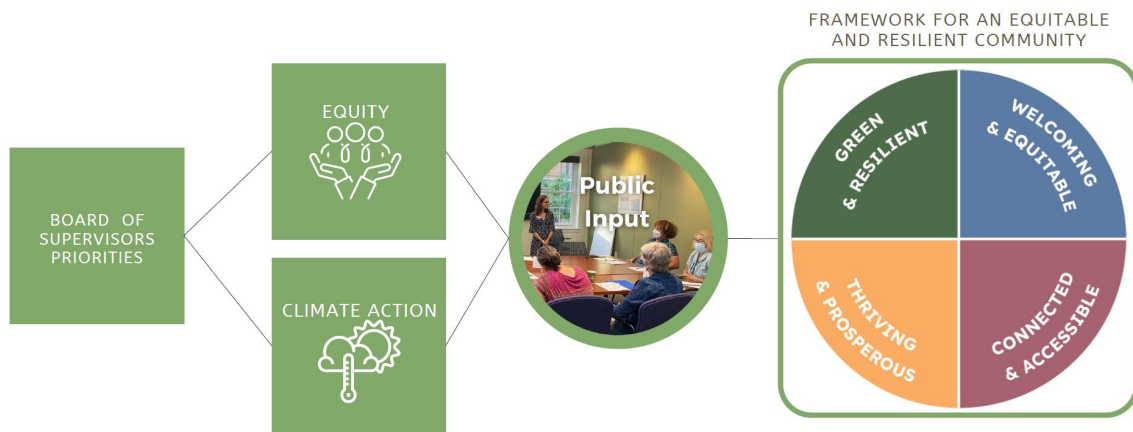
BOARD OF SUPERVISORS PRIORITIES

EQUITY

CLIMATE ACTION

Public Input

FRAMEWORK FOR AN EQUITABLE AND RESILIENT COMMUNITY

GREEN & RESILIENT

WELCOMING & EQUITABLE

THRIVING & PROSPEROUS

CONNECTED & ACCESSIBLE